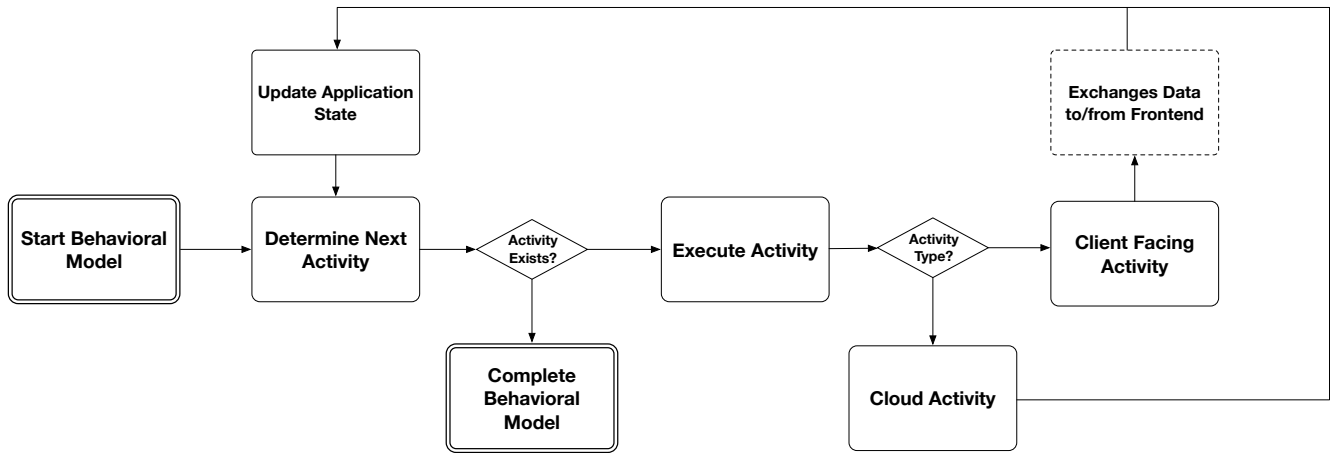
Update Application State

Exchanges Data to/from Frontend

Start Behavioral Model

Determine Next Activity

Activity Exists?

Execute Activity

Activity Type?

Client Facing Activity

Complete Behavioral Model

Cloud Activity